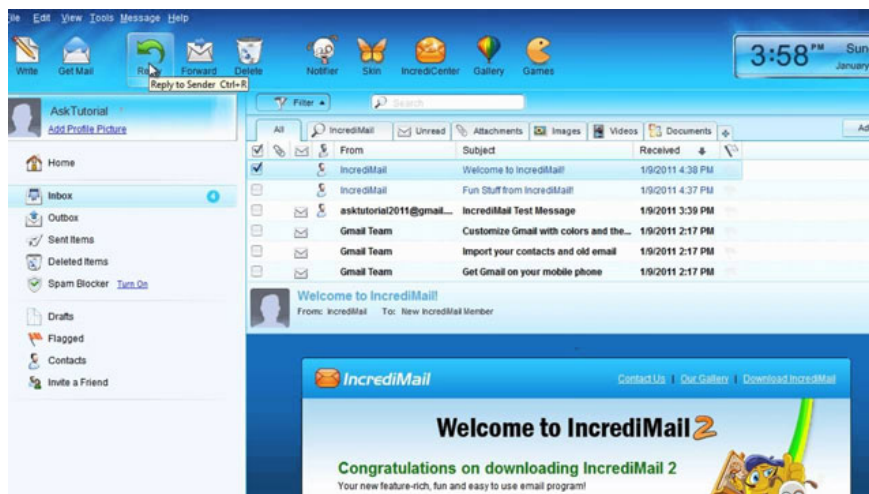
ile Edit View Tools Message Help

Write Get Mail Re Forward Delete Notifier Skin IncrediCenter Gallery Games

Reply to Sender Ctrl+R

3:58 PM Sun January

AskTutorial
Add Profile Picture

Filter Search

All IncrediMail Unread Attachments Images Videos Documents Ad

Home

Inbox 4
Outbox
Sent Items
Deleted Items
Spam Blocker Turn On

Drafts
Flagged
Contacts
Invite a Friend

| From | Subject | Received |
|---|---|---|
| IncrediMail | Welcome to IncrediMail! | 1/9/2011 4:38 PM |
| IncrediMail | Fun Stuff from IncrediMail! | 1/9/2011 4:37 PM |
| asktutorial2011@gmail.... | IncrediMail Test Message | 1/9/2011 3:39 PM |
| Gmail Team | Customize Gmail with colors and the... | 1/9/2011 2:17 PM |
| Gmail Team | Import your contacts and old email | 1/9/2011 2:17 PM |
| Gmail Team | Get Gmail on your mobile phone | 1/9/2011 2:17 PM |

Welcome to IncrediMail!
From: IncrediMail To: New IncrediMail Member

IncrediMail
Contact Us | Our Gallery | Download IncrediMail

Welcome to IncrediMail 2

Congratulations on downloading IncrediMail 2
Your new feature-rich, fun and easy to use email program!